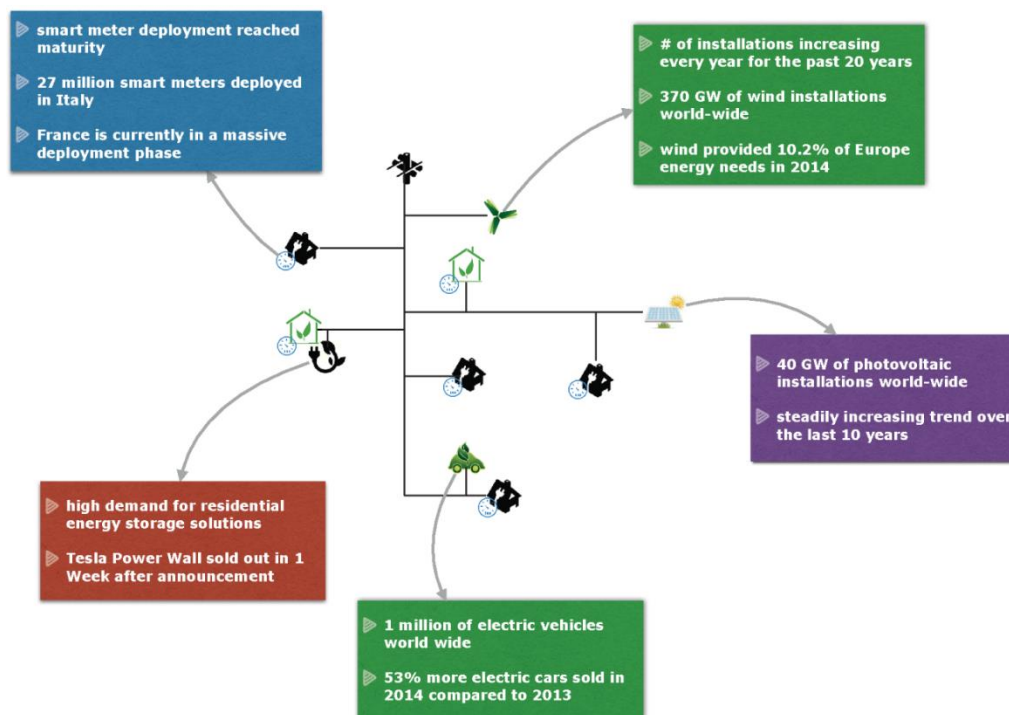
smart meter deployment reached maturity

27 million smart meters deployed in Italy

France is currently in a massive deployment phase

# of installations increasing every year for the past 20 years

370 GW of wind installations world-wide

wind provided 10.2% of Europe energy needs in 2014

40 GW of photovoltaic installations world-wide

steadily increasing trend over the last 10 years

high demand for residential energy storage solutions

Tesla Power Wall sold out in 1 Week after announcement

1 million of electric vehicles world wide

53% more electric cars sold in 2014 compared to 2013